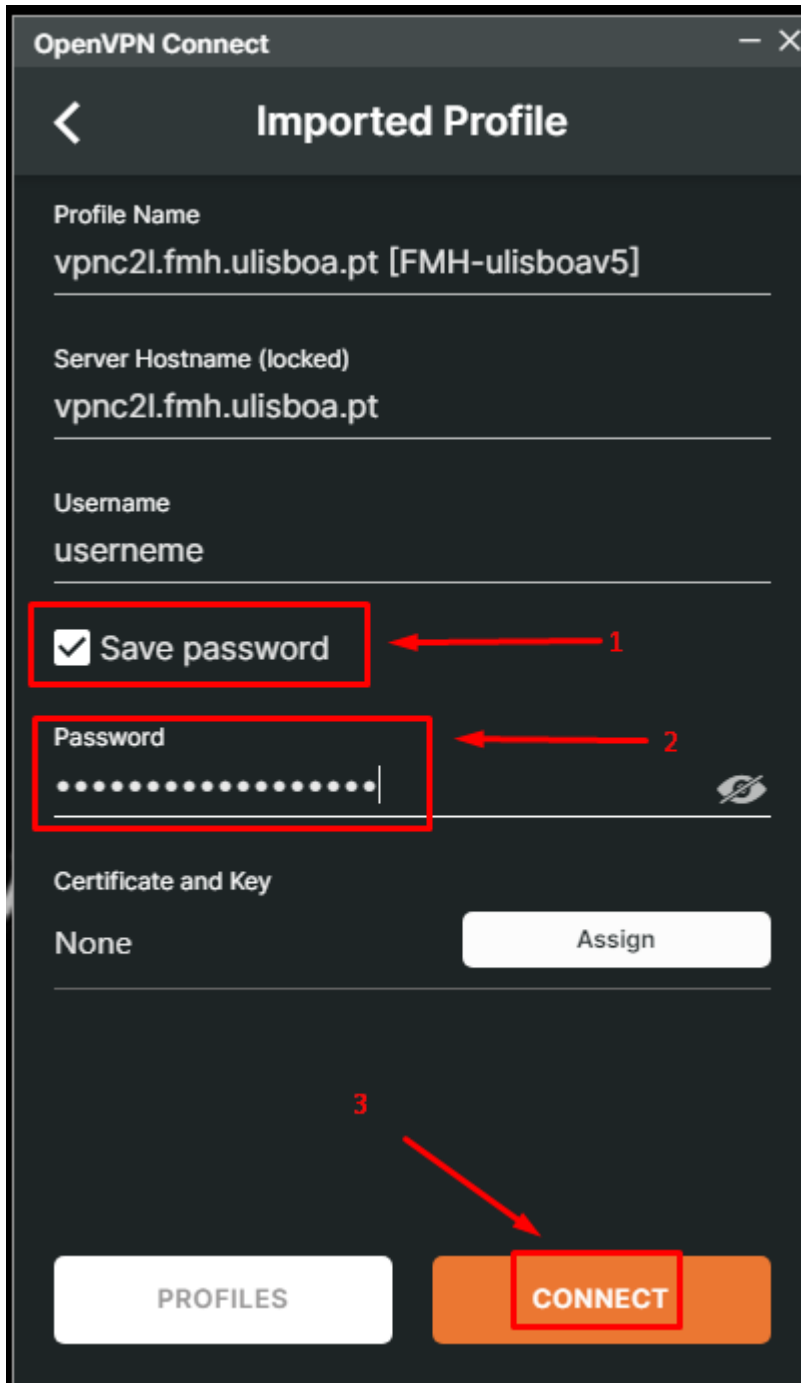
OpenVPN Connect

Imported Profile

Profile Name
vpnc2l.fmh.ulisboa.pt [FMH-ulisboav5]

Server Hostname (locked)
vpnc2l.fmh.ulisboa.pt

Username
userneme

Save password

1

Password
••••••••••••••••••

2

Certificate and Key
None

Assign

3

PROFILES

CONNECT